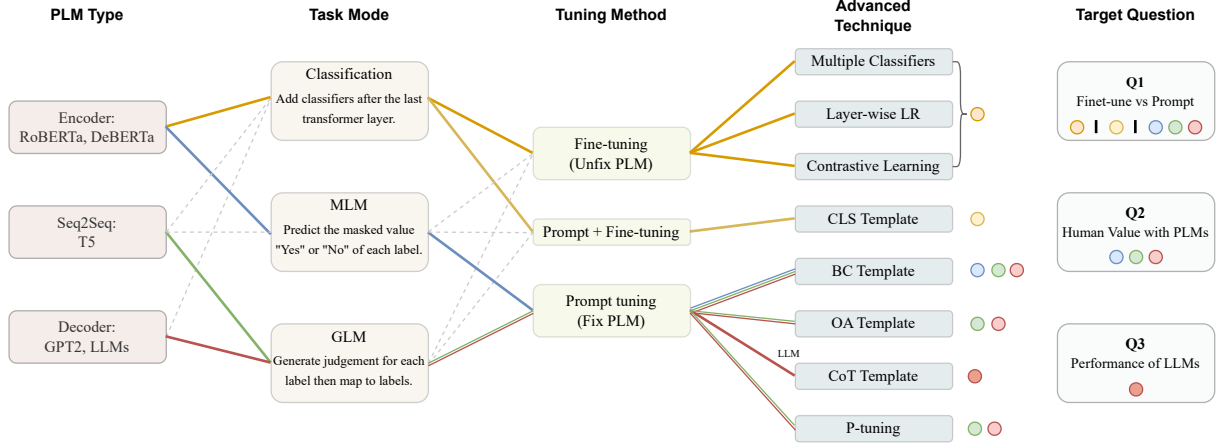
PLM Type

Task Mode

Tuning Method

Advanced Technique

Target Question

Encoder: RoBERTa, DeBERTa

Seq2Seq: T5

Decoder: GPT2, LLMs

Classification
Add classifiers after the last transformer layer.

MLM
Predict the masked value "Yes" or "No" of each label.

GLM
Generate judgement for each label then map to labels.

Fine-tuning (Unfix PLM)

Prompt + Fine-tuning

Prompt tuning (Fix PLM)

Multiple Classifiers

Layer-wise LR

Contrastive Learning

CLS Template

BC Template

OA Template

LLM

CoT Template

P-tuning

Q1
Finet-une vs Prompt

Q2
Human Value with PLMs

Q3
Performance of LLMs